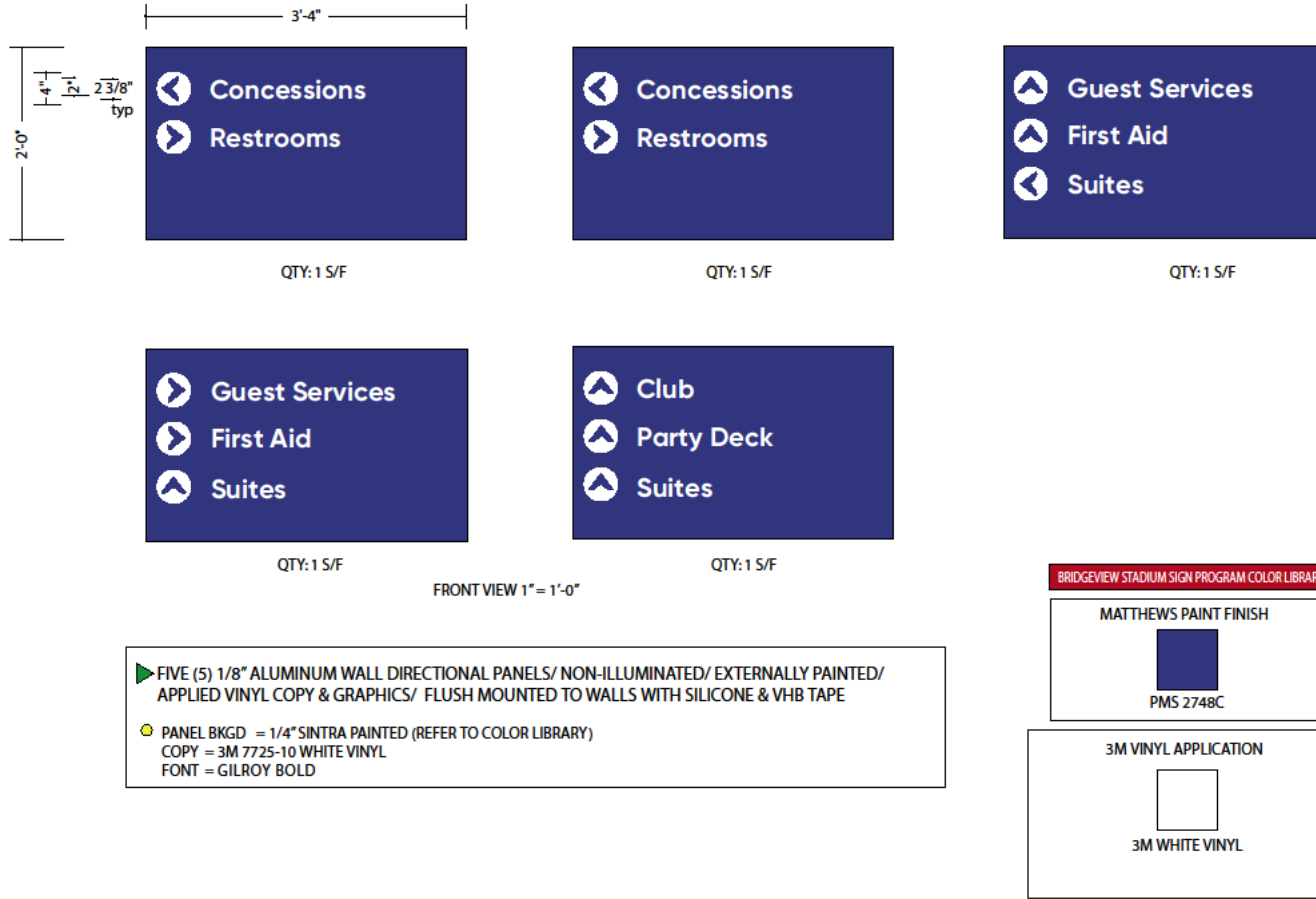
3'-4"

2'-0"

4"

2"

2 3/8" typ

Concessions

Restrooms

QTY: 1 S/F

Concessions

Restrooms

QTY: 1 S/F

Guest Services

First Aid

Suites

QTY: 1 S/F

Guest Services

First Aid

Suites

QTY: 1 S/F

Club

Party Deck

Suites

QTY: 1 S/F

FRONT VIEW 1" = 1'-0"

BRIDGEVIEW STADIUM SIGN PROGRAM COLOR LIBRAR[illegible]

MATTHEWS PAINT FINISH

PMS 2748C

3M VINYL APPLICATION

3M WHITE VINYL

FIVE (5) 1/8" ALUMINUM WALL DIRECTIONAL PANELS/ NON-ILLUMINATED/ EXTERNALLY PAINTED/ APPLIED VINYL COPY & GRAPHICS/ FLUSH MOUNTED TO WALLS WITH SILICONE & VHB TAPE

PANEL BKGD = 1/4" SINTRA PAINTED (REFER TO COLOR LIBRARY)
COPY = 3M 7725-10 WHITE VINYL
FONT = GILROY BOLD